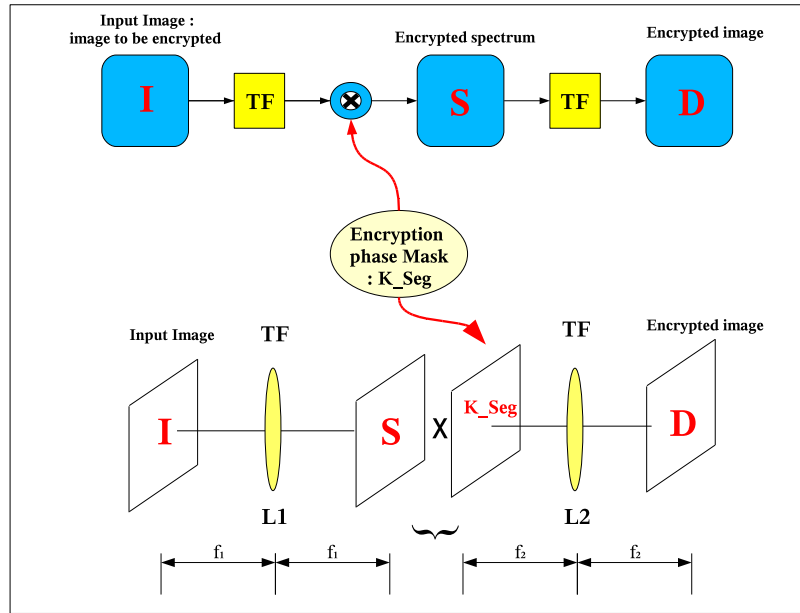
Input Image :
image to be encrypted

I

TF

Encrypted spectrum

S

TF

Encrypted image

D

Encryption phase Mask : K_Seg

Input Image

TF

Encrypted image

TF

I

S

X

K_Seg

D

L1

L2

$f_1$

$f_1$

$f_2$

$f_2$